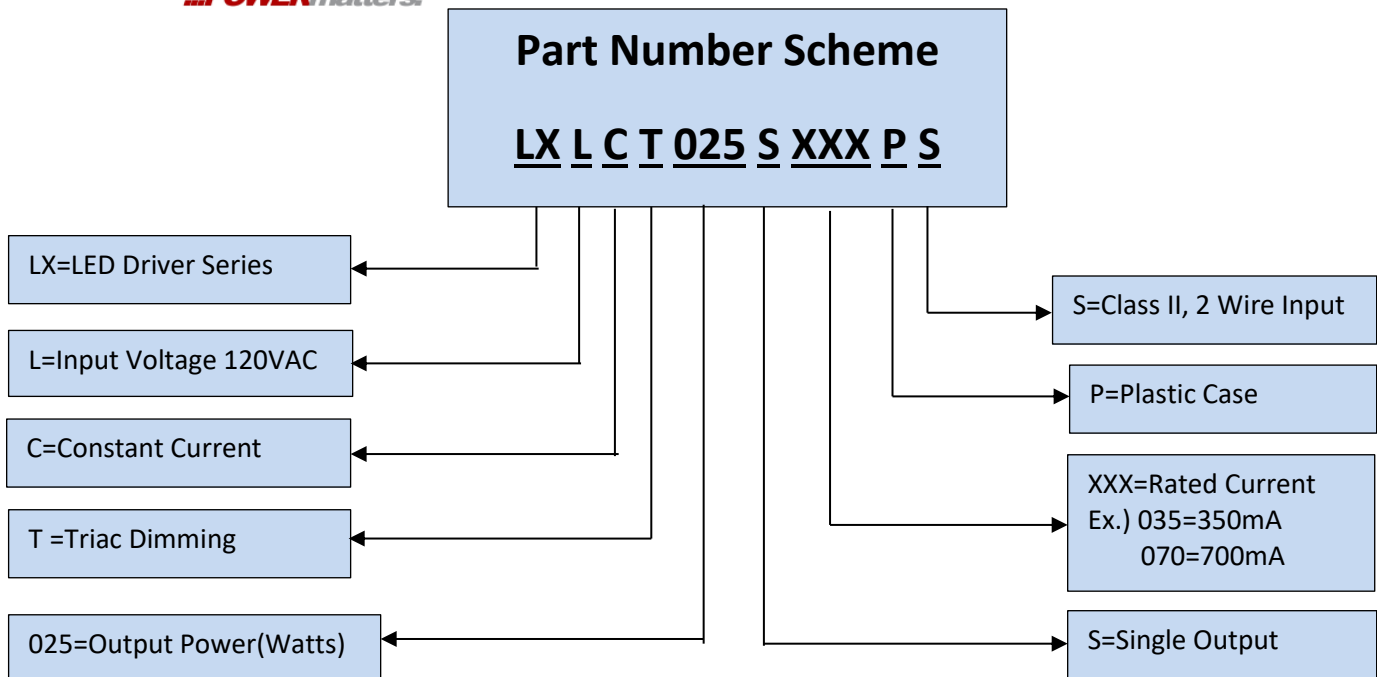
POWERmatters.

Part Number Scheme

LX L C T 025 S XXX P S

LX=LED Driver Series

L=Input Voltage 120VAC

C=Constant Current

T =Triac Dimming

025=Output Power(Watts)

S=Class II, 2 Wire Input

P=Plastic Case

XXX=Rated Current
Ex.) 035=350mA
070=700mA

S=Single Output